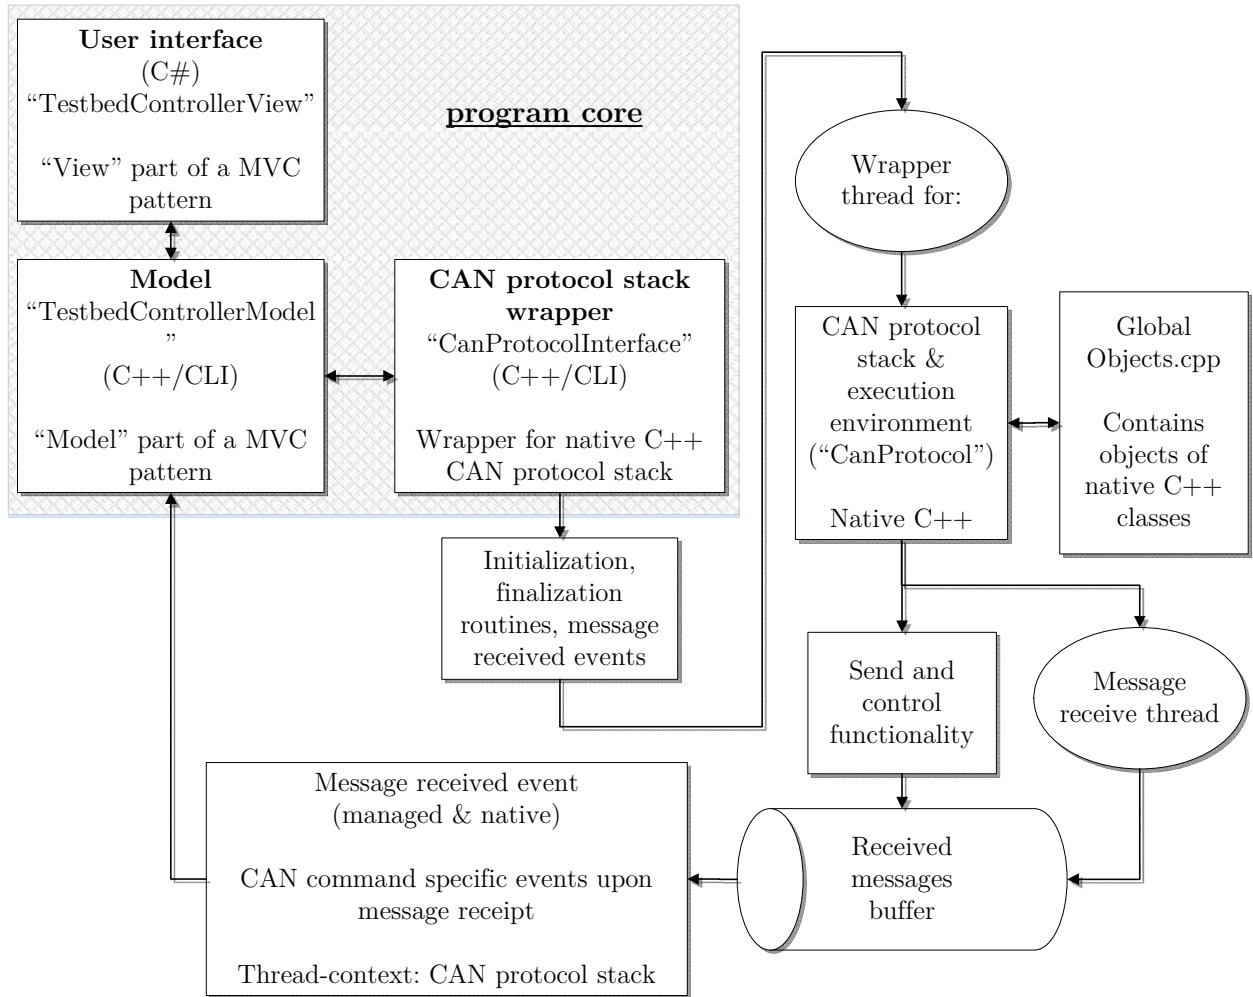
**User interface**
(C#)
“TestbedControllerView”

“View” part of a MVC pattern

**program core**

**Model**
“TestbedControllerModel”
(C++/CLI)

“Model” part of a MVC pattern

**CAN protocol stack wrapper**
“CanProtocolInterface”
(C++/CLI)

Wrapper for native C++ CAN protocol stack

Initialization, finalization routines, message received events

Wrapper thread for:

CAN protocol stack & execution environment (“CanProtocol”)

Native C++

Global Objects.cpp

Contains objects of native C++ classes

Send and control functionality

Message receive thread

Message received event (managed & native)

CAN command specific events upon message receipt

Thread-context: CAN protocol stack

Received messages buffer